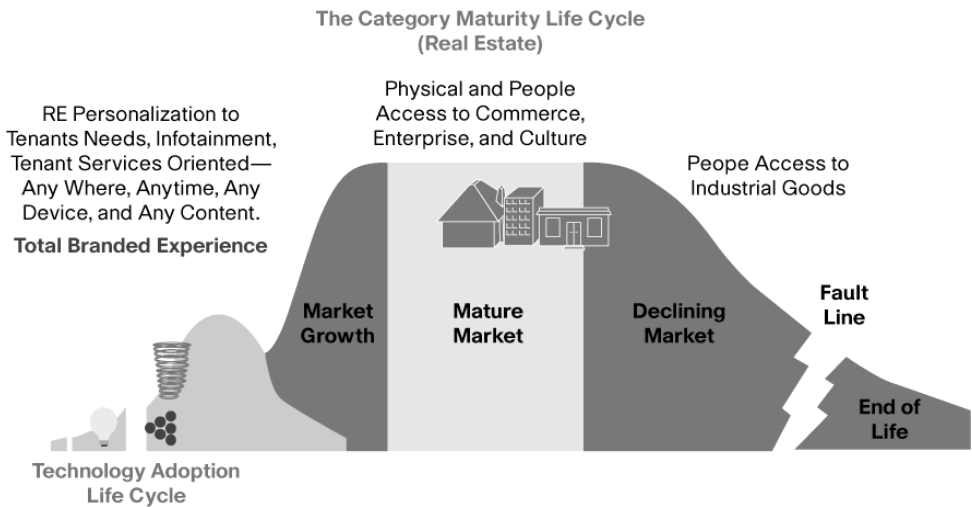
The Category Maturity Life Cycle
(Real Estate)

RE Personalization to Tenants Needs, Infotainment, Tenant Services Oriented—Any Where, Anytime, Any Device, and Any Content.

Total Branded Experience

Physical and People Access to Commerce, Enterprise, and Culture

Peope Access to Industrial Goods

Market Growth

Mature Market

Declining Market

Fault Line

End of Life

Technology Adoption Life Cycle